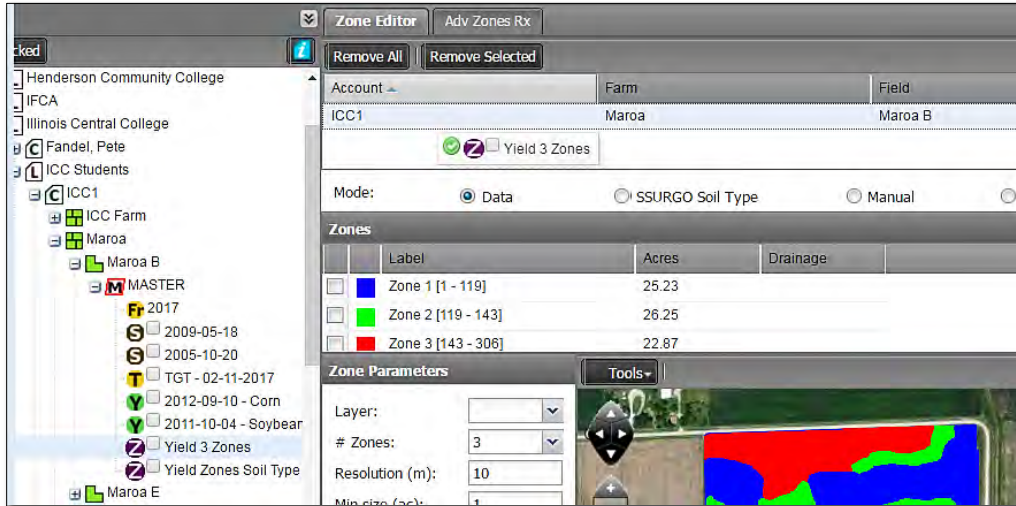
Zone Editor | Adv Zones Rx

cked

Henderson Community College
IFCA
Illinois Central College
C Fandel, Pete
L ICC Students
C ICC1
ICC Farm
Maroa
Maroa B
M MASTER
Fr 2017
S 2009-05-18
S 2005-10-20
T TGT - 02-11-2017
Y 2012-09-10 - Corn
Y 2011-10-04 - Soybean
Z Yield 3 Zones
Z Yield Zones Soil Type
Maroa E

Remove All | Remove Selected

| Account | Farm | Field |
|---|---|---|
| ICC1 | Maroa | Maroa B |

Z Yield 3 Zones

Mode: Data SSURGO Soil Type Manual

Zones

| Label | Acres | Drainage |
|---|---|---|
| Zone 1 [1 - 119] | 25.23 | |
| Zone 2 [119 - 143] | 26.25 | |
| Zone 3 [143 - 306] | 22.87 | |

Zone Parameters

Layer:
# Zones: 3
Resolution (m): 10
Min size (ac): 1

Tools